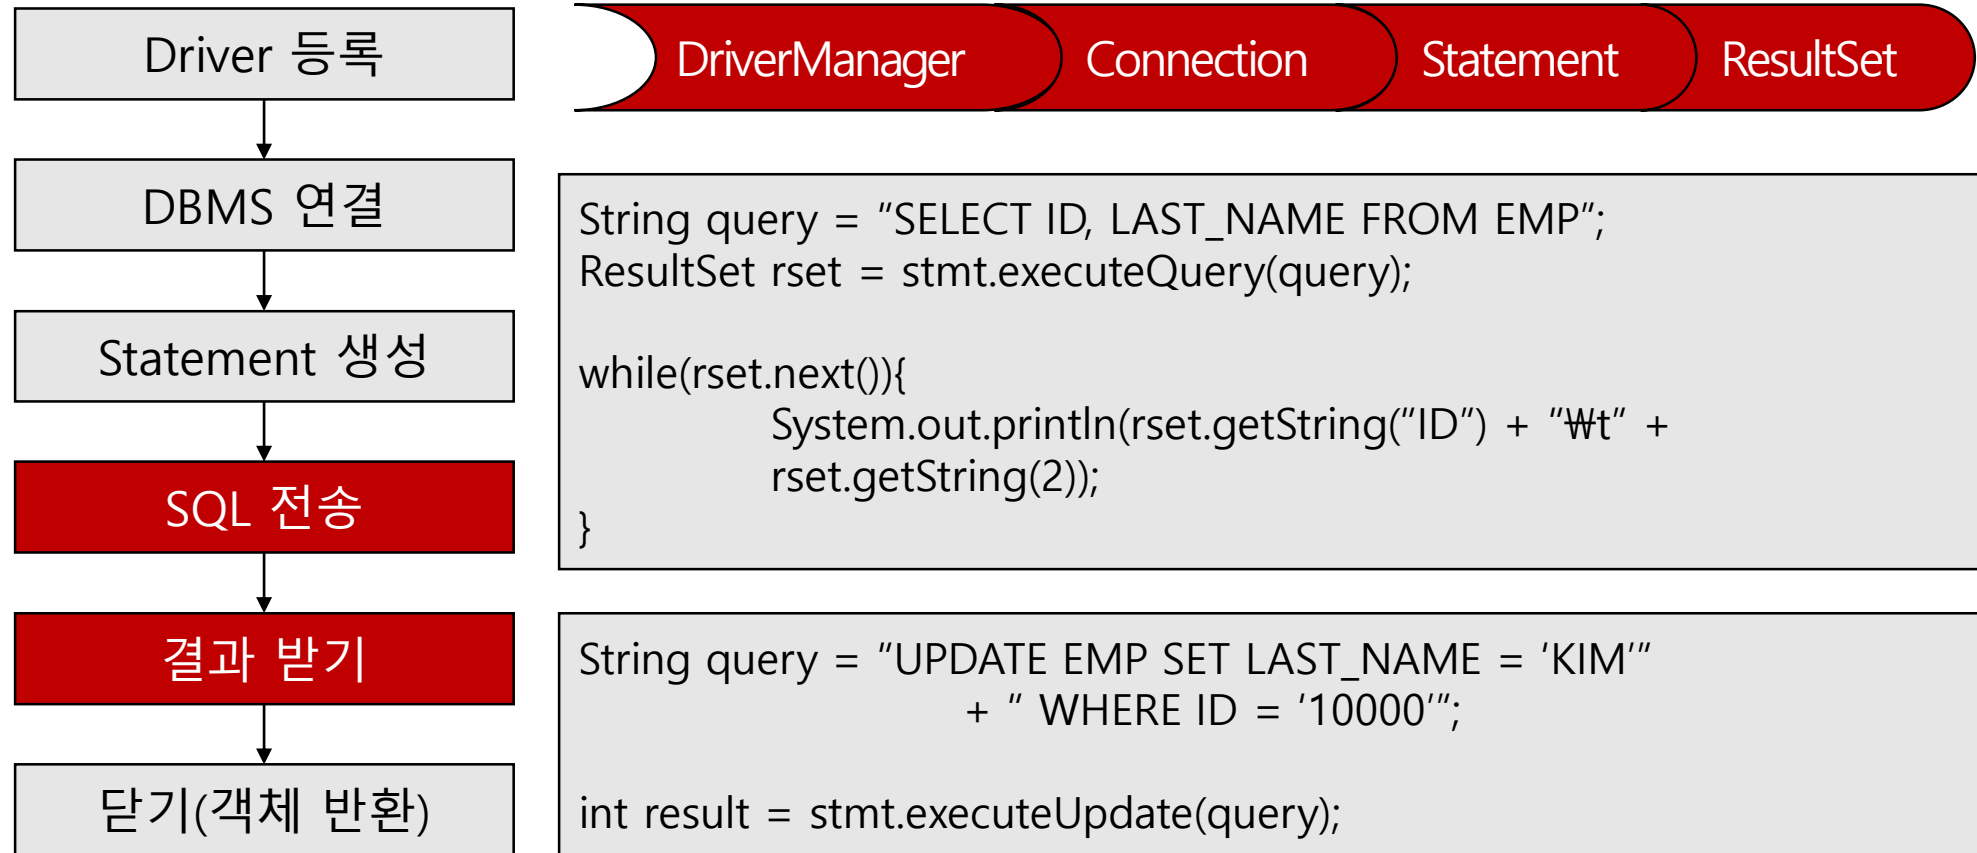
Driver 등록

DBMS 연결

Statement 생성

SQL 전송

결과 받기

닫기(객체 반환)

DriverManager Connection Statement ResultSet

String query = “SELECT ID, LAST_NAME FROM EMP”;
ResultSet rset = stmt.executeQuery(query);

while(rset.next()){
System.out.println(rset.getString(“ID”) + “₩t” +
rset.getString(2));
}

String query = “UPDATE EMP SET LAST_NAME = ‘KIM’”
+ “ WHERE ID = ‘10000’”;

int result = stmt.executeUpdate(query);